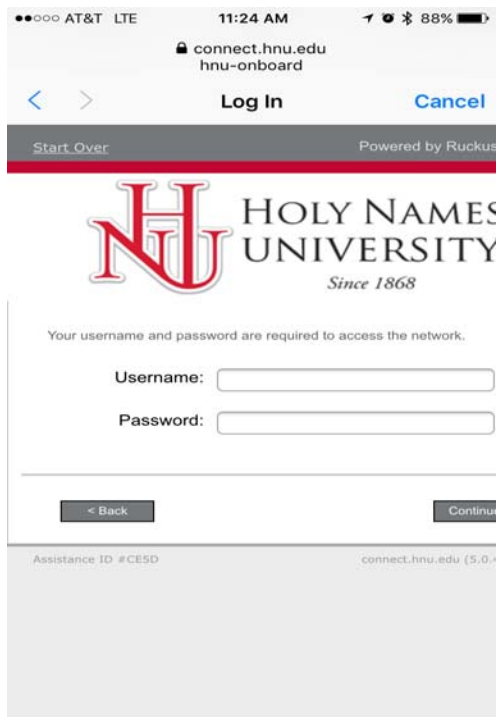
●●○○○ AT&T LTE 11:24 AM 88%

connect.hnu.edu
hnu-onboard

Log In Cancel

Start Over Powered by Ruckus

HNU HOLY NAMES UNIVERSITY Since 1868

Your username and password are required to access the network.

Username:

Password:

< Back Continu

Assistance ID #CE5D connect.hnu.edu (5.0.